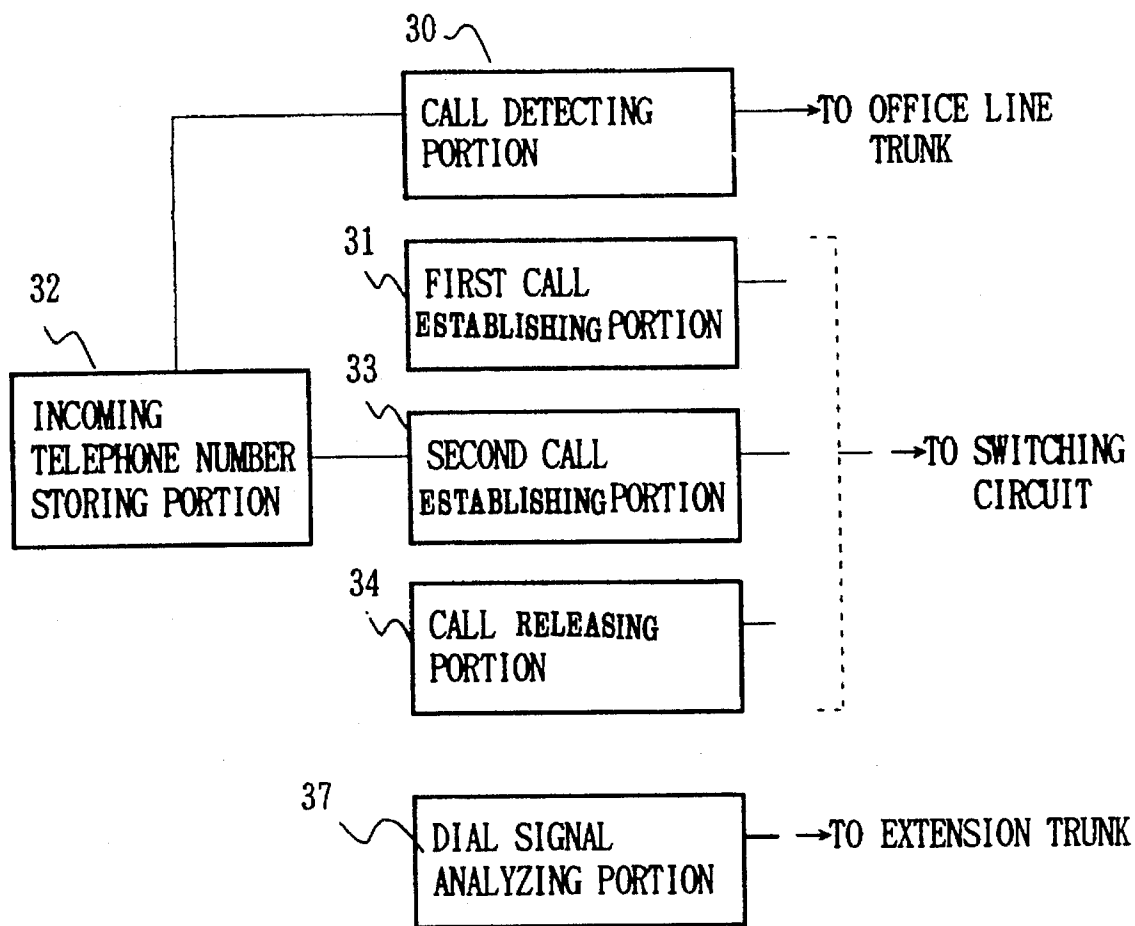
30

CALL DETECTING PORTION

→TO OFFICE LINE TRUNK

31

FIRST CALL ESTABLISHING PORTION

32

INCOMING TELEPHONE NUMBER STORING PORTION

33

SECOND CALL ESTABLISHING PORTION

→TO SWITCHING CIRCUIT

34

CALL RELEASING PORTION

37

DIAL SIGNAL ANALYZING PORTION

→TO EXTENSION TRUNK